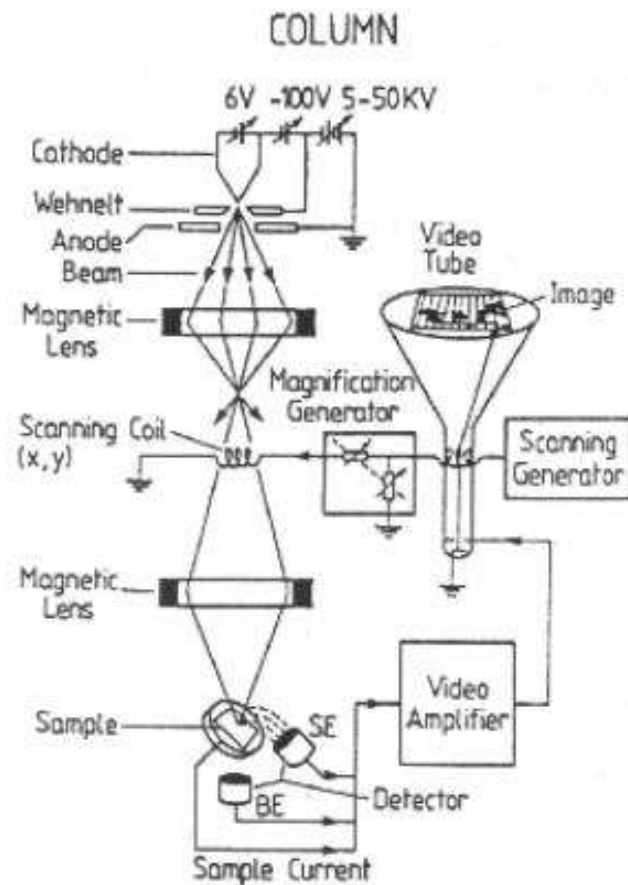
COLUMN

6V -100V 5-50KV

Cathode

Wehnelt

Anode

Beam

Magnetic Lens

Video Tube

Image

Magnification Generator

Scanning Coil (x, y)

Scanning Generator

Magnetic Lens

Video Amplifier

Sample

SE

BE

Detector

Sample Current